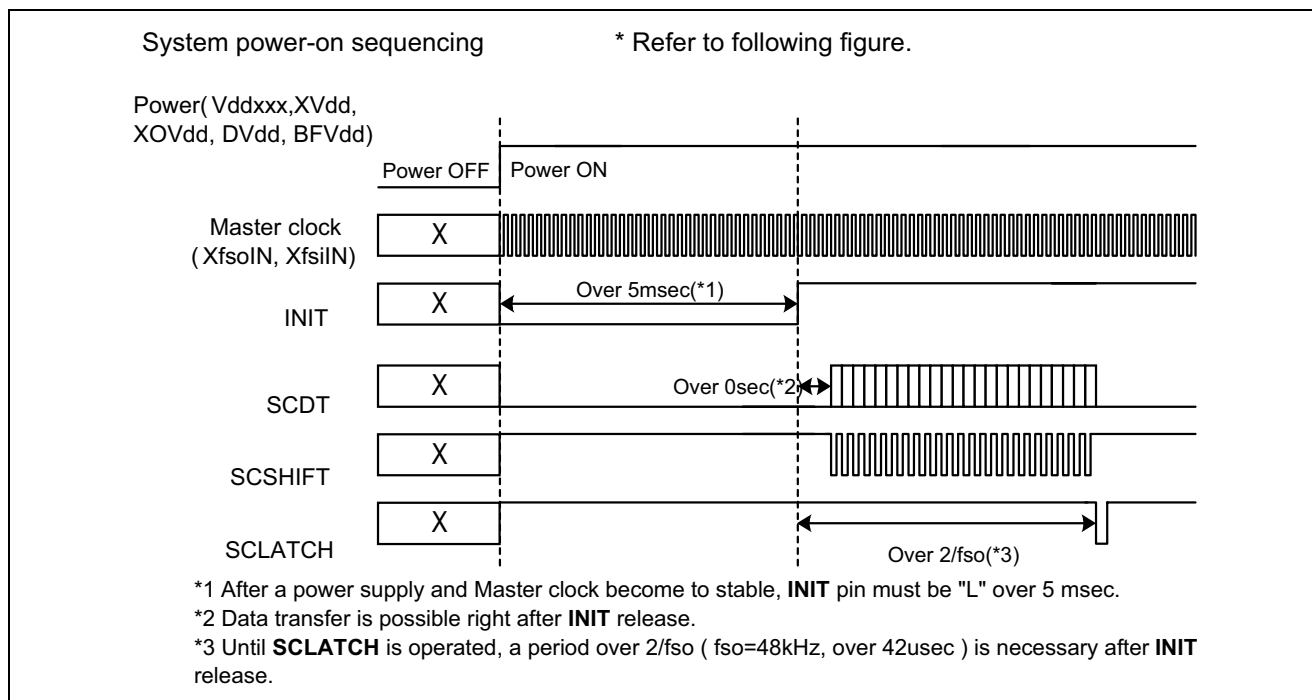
System power-on sequencing * Refer to following figure.

Power( Vddxxx,XVdd, XOVdd, DVdd, BFVdd)

Power OFF

Power ON

Master clock ( XfsoIN, XfsiIN)

X

INIT

X

Over 5msec(*1)

SCDT

X

Over 0sec(*2)

SCSHIFT

X

SCLATCH

X

Over 2/fso(*3)

*1 After a power supply and Master clock become to stable, **INIT** pin must be "L" over 5 msec.

*2 Data transfer is possible right after **INIT** release.

*3 Until **SCLATCH** is operated, a period over 2/fso ( fso=48kHz, over 42usec ) is necessary after **INIT** release.